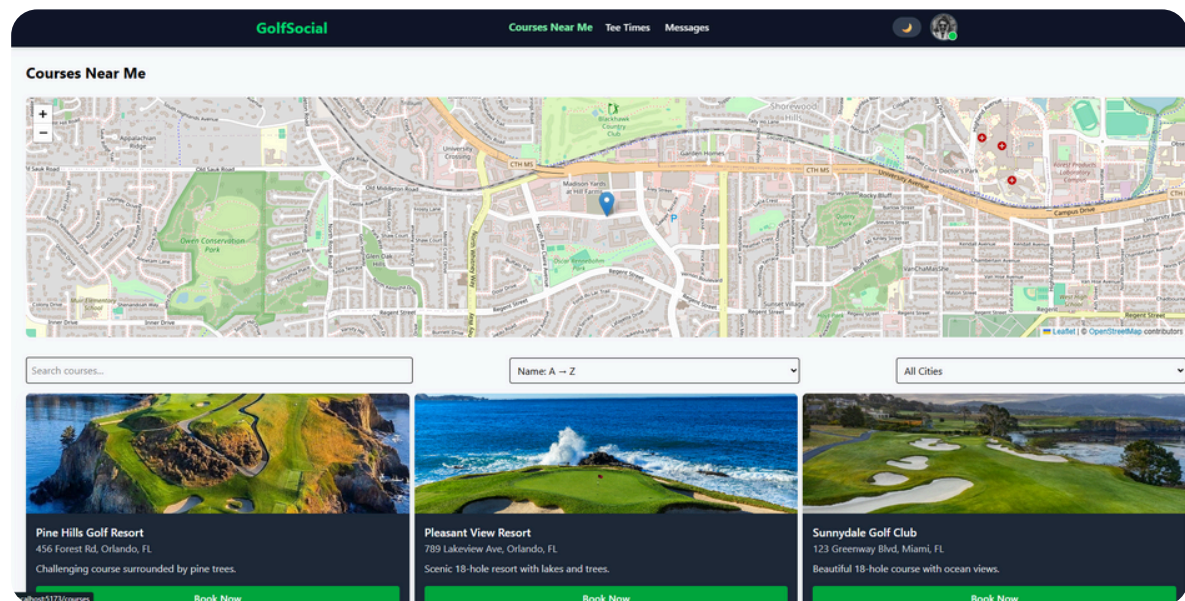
GolfSocial

Courses Near Me Tee Times Messages

Courses Near Me

+
−

Appalachian Ridge
Old Sauk Road
Owen Conservation Park
Muir Elementary School
Inner Drive
Regent Street
University Crossing
Old Middleton Road
Glen Oak Hills
North Whitney Way
Blackhawk Country Club
Garden Homes
Madison Yards at Hill Farms
Odana Road
CTH MS
Shorewood Hills
University Avenue
Rocky Bluff
Quarry Park
Sunset Village
Doctor's Park
Campus Drive
Forest Products Laboratory Campus
Regent Street

Leaflet | © OpenStreetMap contributors

Search courses...

Name: A → Z

All Cities

Pine Hills Golf Resort
456 Forest Rd, Orlando, FL
Challenging course surrounded by pine trees.
Book Now

Pleasant View Resort
789 Lakeview Ave, Orlando, FL
Scenic 18-hole resort with lakes and trees.
Book Now

Sunnydale Golf Club
123 Greenway Blvd, Miami, FL
Beautiful 18-hole course with ocean views.
Book Now

alhost:5173/courses